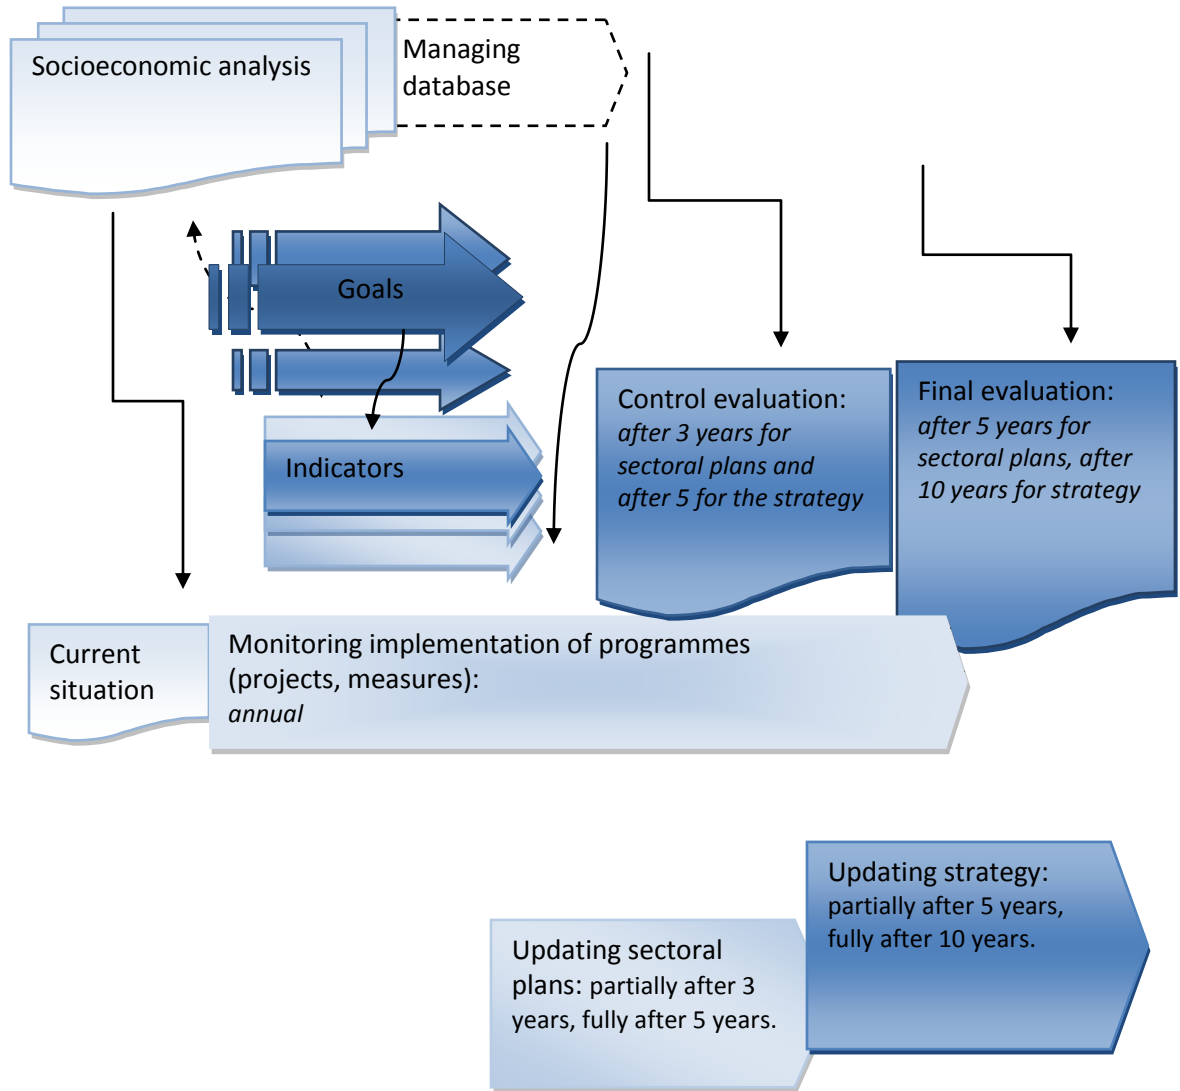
Socioeconomic analysis

Managing database

Goals

Indicators

Control evaluation: *after 3 years for sectoral plans and after 5 for the strategy*

Final evaluation: *after 5 years for sectoral plans, after 10 years for strategy*

Current situation

Monitoring implementation of programmes (projects, measures): *annual*

Updating strategy: partially after 5 years, fully after 10 years.

Updating sectoral plans: partially after 3 years, fully after 5 years.